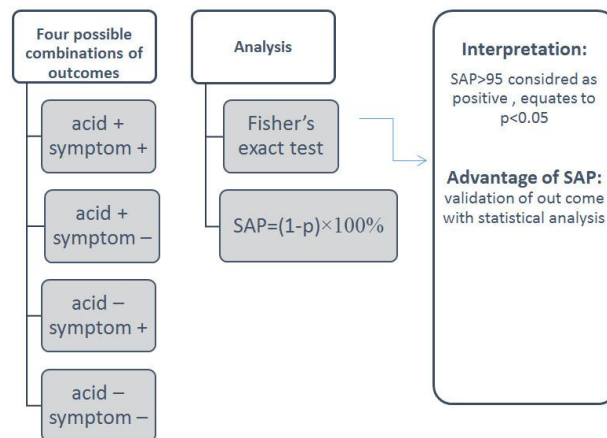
Four possible combinations of outcomes

acid + symptom +

acid + symptom –

acid – symptom +

acid – symptom –

Analysis

Fisher's exact test

SAP=(1-p)×100%

Interpretation:

SAP>95 considred as positive , equates to p<0.05

Advantage of SAP:

validation of out come with statistical analysis